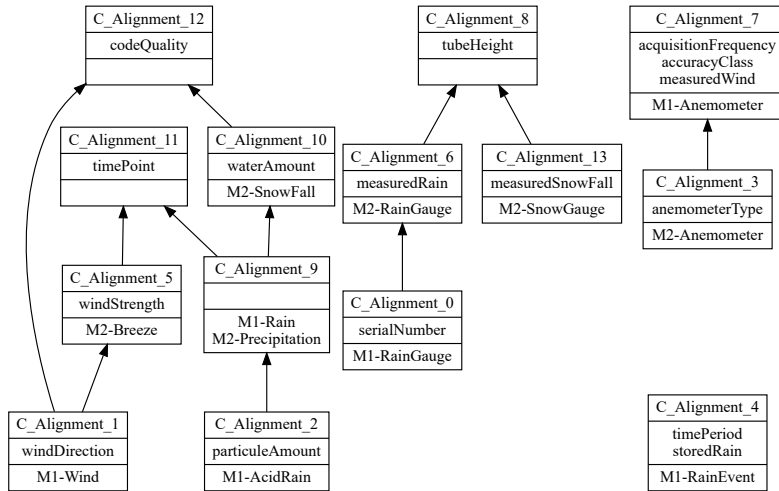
C_Alignment_12
codeQuality

C_Alignment_8
tubeHeight

C_Alignment_7
acquisitionFrequency
accuracyClass
measuredWind
M1-Anemometer

C_Alignment_11
timePoint

C_Alignment_10
waterAmount
M2-SnowFall

C_Alignment_6
measuredRain
M2-RainGauge

C_Alignment_13
measuredSnowFall
M2-SnowGauge

C_Alignment_3
anemometerType
M2-Anemometer

C_Alignment_5
windStrength
M2-Breeze

C_Alignment_9
M1-Rain
M2-Precipitation

C_Alignment_0
serialNumber
M1-RainGauge

C_Alignment_1
windDirection
M1-Wind

C_Alignment_2
particuleAmount
M1-AcidRain

C_Alignment_4
timePeriod
storedRain
M1-RainEvent